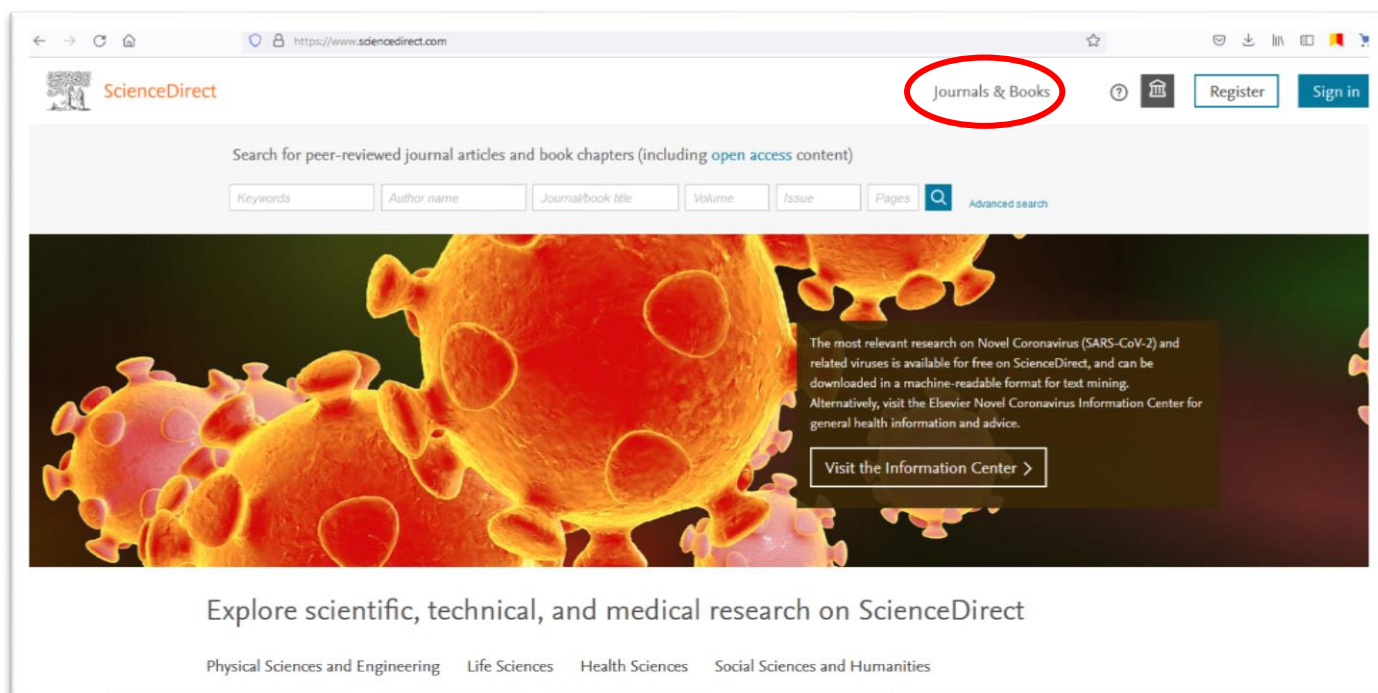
https://www.sciencedirect.com

ScienceDirect

Journals & Books

Register

Sign in

Search for peer-reviewed journal articles and book chapters (including open access content)

Keywords
Author name
Journal/book title
Volume
Issue
Pages

Advanced search

The most relevant research on Novel Coronavirus (SARS-CoV-2) and related viruses is available for free on ScienceDirect, and can be downloaded in a machine-readable format for text mining. Alternatively, visit the Elsevier Novel Coronavirus Information Center for general health information and advice.

Visit the Information Center >

Explore scientific, technical, and medical research on ScienceDirect

Physical Sciences and Engineering   Life Sciences   Health Sciences   Social Sciences and Humanities